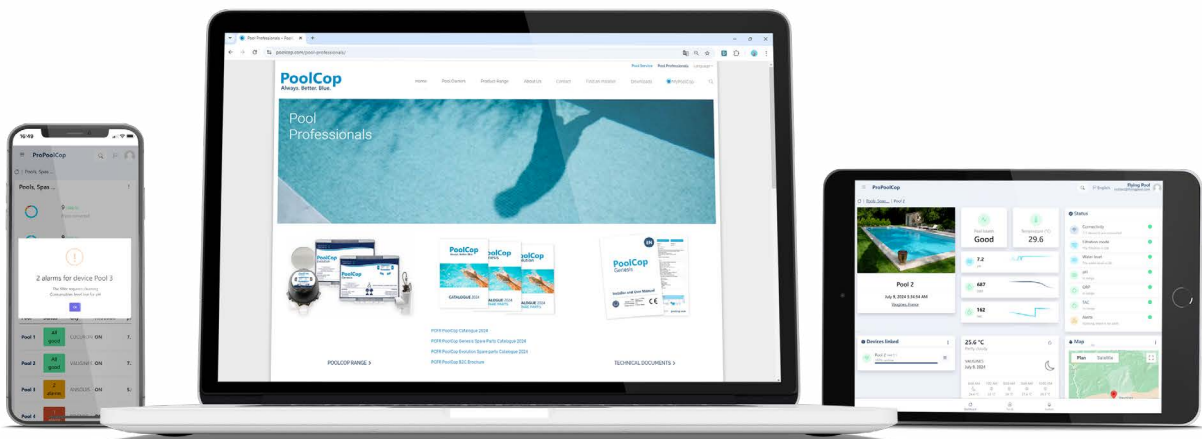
Pool Professionals – PoolCop
poolcop.com/pool-professionals/

Pool Owners Pool Professionals Language

PoolCop
Always. Better. Blue.

Home Pool Owners Product Range Resources Contact Find an Installer Downloads MyPoolCop

Pool Professionals

PoolCop

PoolCop
CATALOGUE 2024

PoolCop
Genesis

POOLCOP RANGE >

PCPR PoolCop Catalogue 2024
PCPR PoolCop Genesis Spare Parts Catalogue 2024
PCPR PoolCop Evolution Spare parts Catalogue 2024
PCPR PoolCop B2C Brochure

TECHNICAL DOCUMENTS >

10:49
ProPoolCop
Pools, Spas ...
2 alarms for device Pool 3
OK

| Pool 1 | All good | ON |
| Pool 2 | All good | ON |
| Pool 3 | 2 alarms | ON |
| Pool 4 | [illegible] | |

ProPoolCop
Pools, Spas... > Pool 2
Pool 2
July 8, 2024 5:34:54 AM
Good
29.6
7.2
487
782
Status
Connectivity
Filtration mode
Water level
pH
ORP
TAC
Alarms
Devices linked
Pool 2
25.6 °C
Map
Plan Satellite